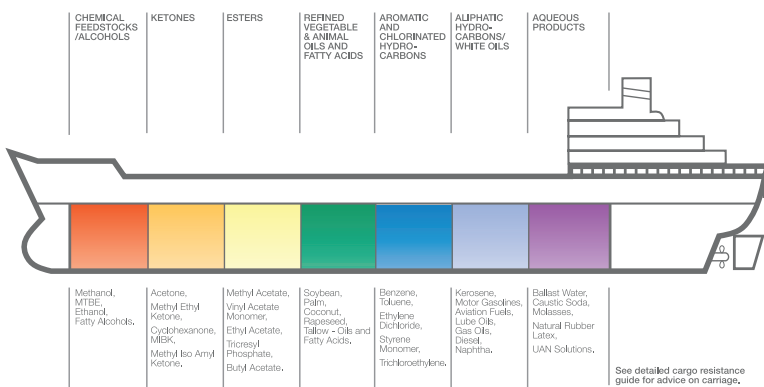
CHEMICAL FEEDSTOCKS /ALCOHOLS

KETONES

ESTERS

REFINED VEGETABLE & ANIMAL OILS AND FATTY ACIDS

AROMATIC AND CHLORINATED HYDRO-CARBONS

ALIPHATIC HYDRO-CARBONS/ WHITE OILS

AQUEOUS PRODUCTS

Methanol, MTBE, Ethanol, Fatty Alcohols.

Acetone, Methyl Ethyl Ketone, Cyclohexanone, MIBK, Methyl Iso Amyl Ketone.

Methyl Acetate, Vinyl Acetate Monomer, Ethyl Acetate, Tricresyl Phosphate, Butyl Acetate.

Soybean, Palm, Coconut, Rapeseed, Tallow - Oils and Fatty Acids.

Benzene, Toluene, Ethylene Dichloride, Styrene Monomer, Trichloroethylene.

Kerosene, Motor Gasolines, Aviation Fuels, Lube Oils, Gas Oils, Diesel, Naphtha.

Ballast Water, Caustic Soda, Molasses, Natural Rubber Latex, UAN Solutions.

See detailed cargo resistance guide for advice on carriage.